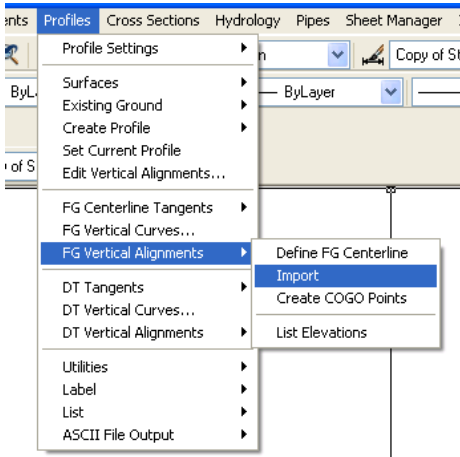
ents Profiles Cross Sections Hydrology Pipes Sheet Manager

Profile Settings

Surfaces
Existing Ground
Create Profile
Set Current Profile
Edit Vertical Alignments...

FG Centerline Tangents
FG Vertical Curves...
FG Vertical Alignments

DT Tangents
DT Vertical Curves...
DT Vertical Alignments

Utilities
Label
List
ASCII File Output

Define FG Centerline
Import
Create COGO Points

List Elevations

Copy of St

ByL

ByLayer

of S